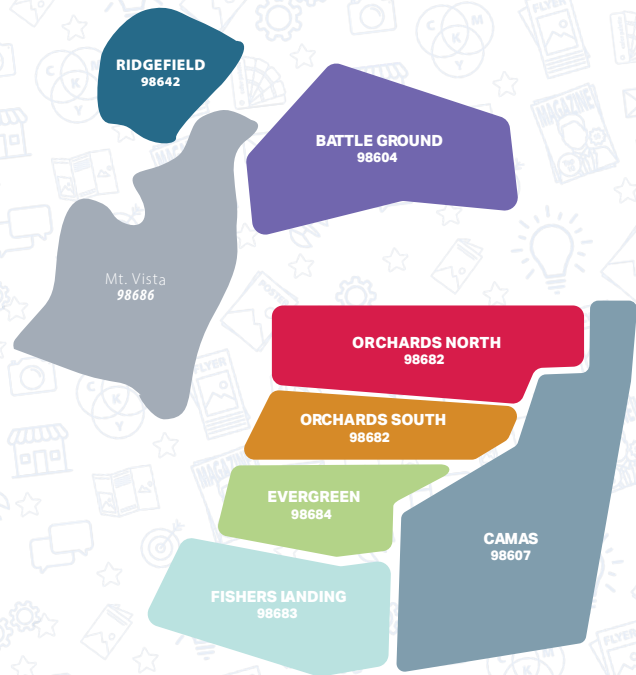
RIDGEFIELD
98642

BATTLE GROUND
98604

Mt. Vista
98686

ORCHARDS NORTH
98682

ORCHARDS SOUTH
98682

EVERGREEN
98684

CAMAS
98607

FISHERS lANDING
98683

C
M
K
Y

C
M
K
Y

C
K
Y

FLYER

MAGAZINE

FLYER

MAGAZINE

POSTER

FLYER